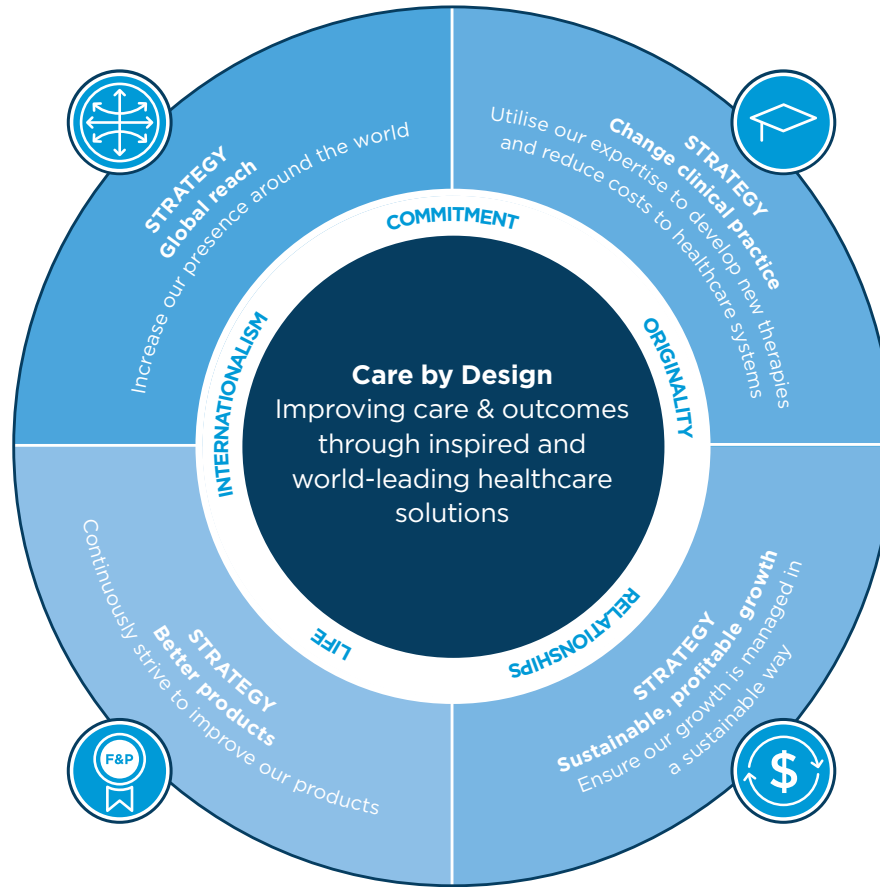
Care by Design
Improving care & outcomes through inspired and world-leading healthcare solutions

COMMITMENT
ORIGINALITY
RELATIONSHIPS
LIFE
INTERNATIONALISM

STRATEGY
Global reach
Increase our presence around the world

STRATEGY
Change clinical practice
Utilise our expertise to develop new therapies and reduce costs to healthcare systems

STRATEGY
Sustainable, profitable growth
Ensure our growth is managed in a sustainable way

STRATEGY
Better products
Continuously strive to improve our products

F&P